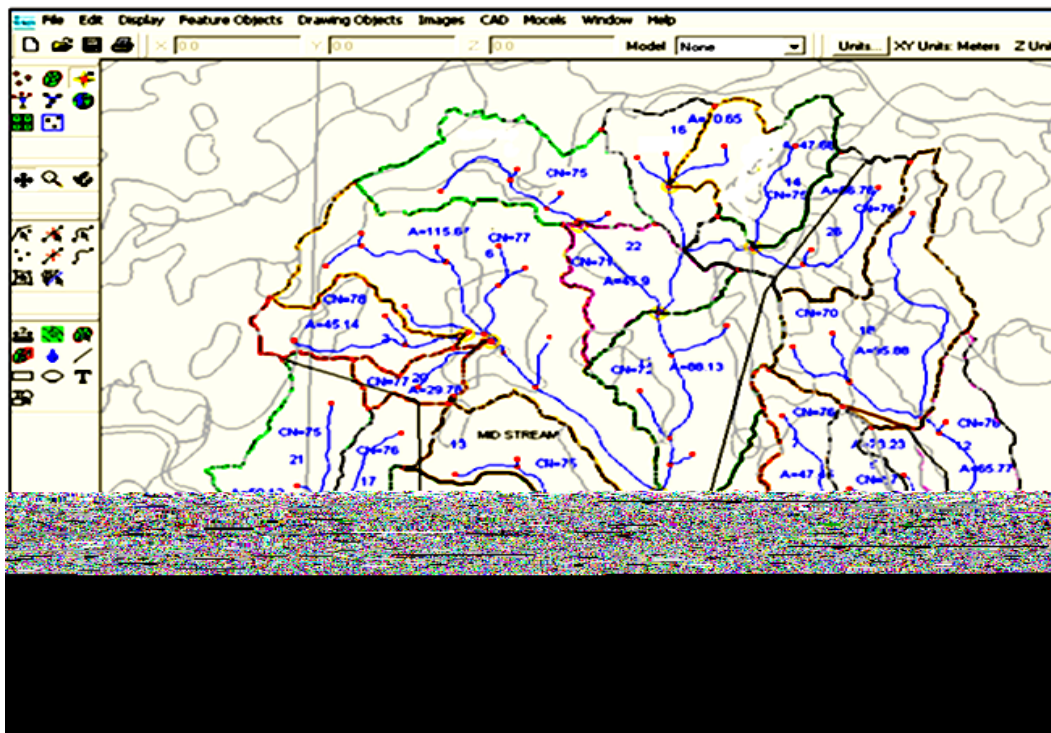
File Edit Display Feature Objects Drawing Objects Images CAD Models Window Help

X 0.0 Y 0.0 Z 0.0 Model None Units... XY Units: Meters Z Uni

A=70.65
16
A=47.68
CN=75
14
CN=75
A=88.76
CN=76
A=115.67
CN=77
6
22
26
CN=71
A=45.9
CN=78
A=45.14
CN=70
18
A=95.88
CN=72
A=88.13
CN=77
20
A=29.78
CN=75
MID STREAM
CN=76
CN=76
A=29.23
CN=76
12
A=65.77
21
13
CN=76
17
CN=75
A=47.44
CN=7
A=50.13